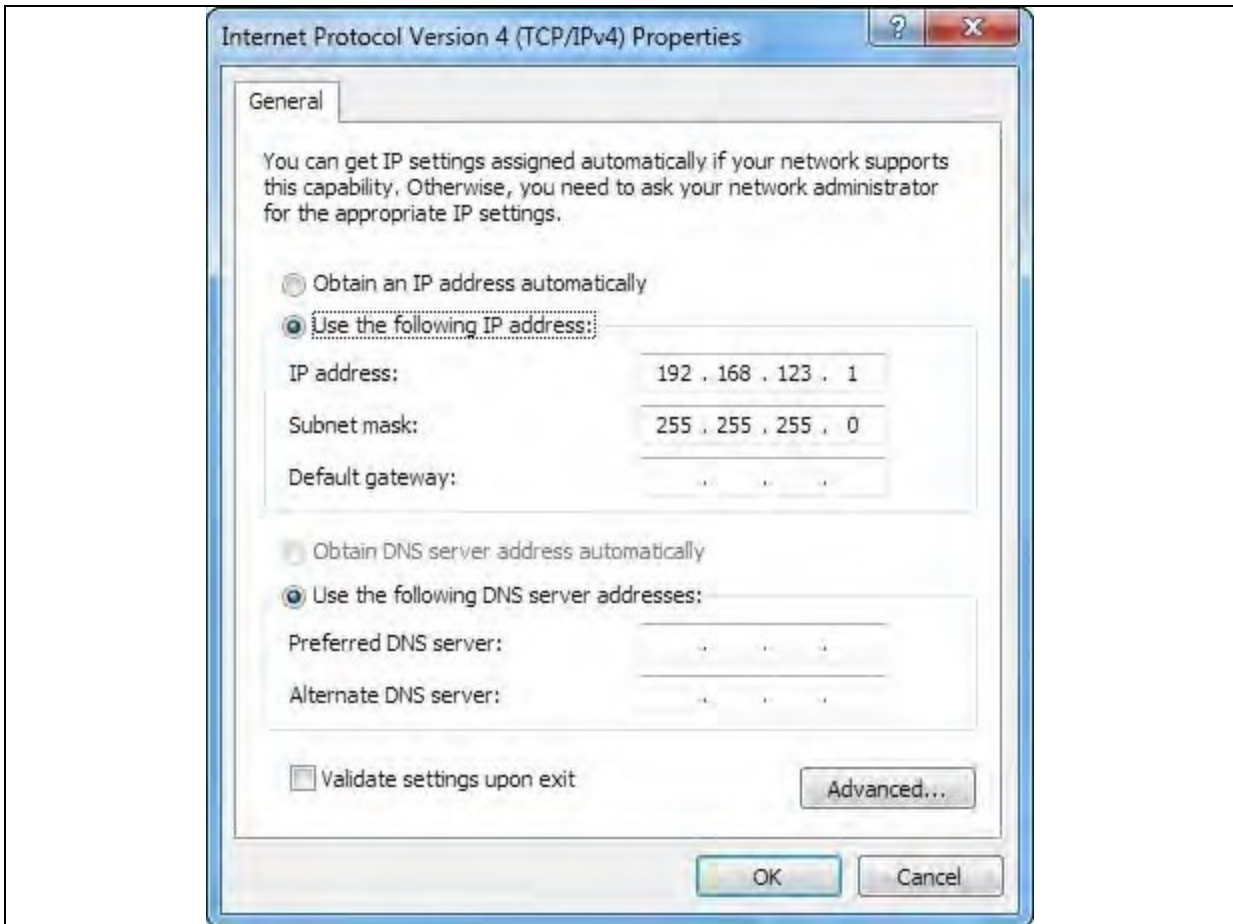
Internet Protocol Version 4 (TCP/IPv4) Properties

?

X

General

You can get IP settings assigned automatically if your network supports this capability. Otherwise, you need to ask your network administrator for the appropriate IP settings.

Obtain an IP address automatically

Use the following IP address:

IP address: 192 . 168 . 123 . 1

Subnet mask: 255 . 255 . 255 . 0

Default gateway: . . .

Obtain DNS server address automatically

Use the following DNS server addresses:

Preferred DNS server: . . .

Alternate DNS server: . . .

Validate settings upon exit

Advanced...

OK

Cancel